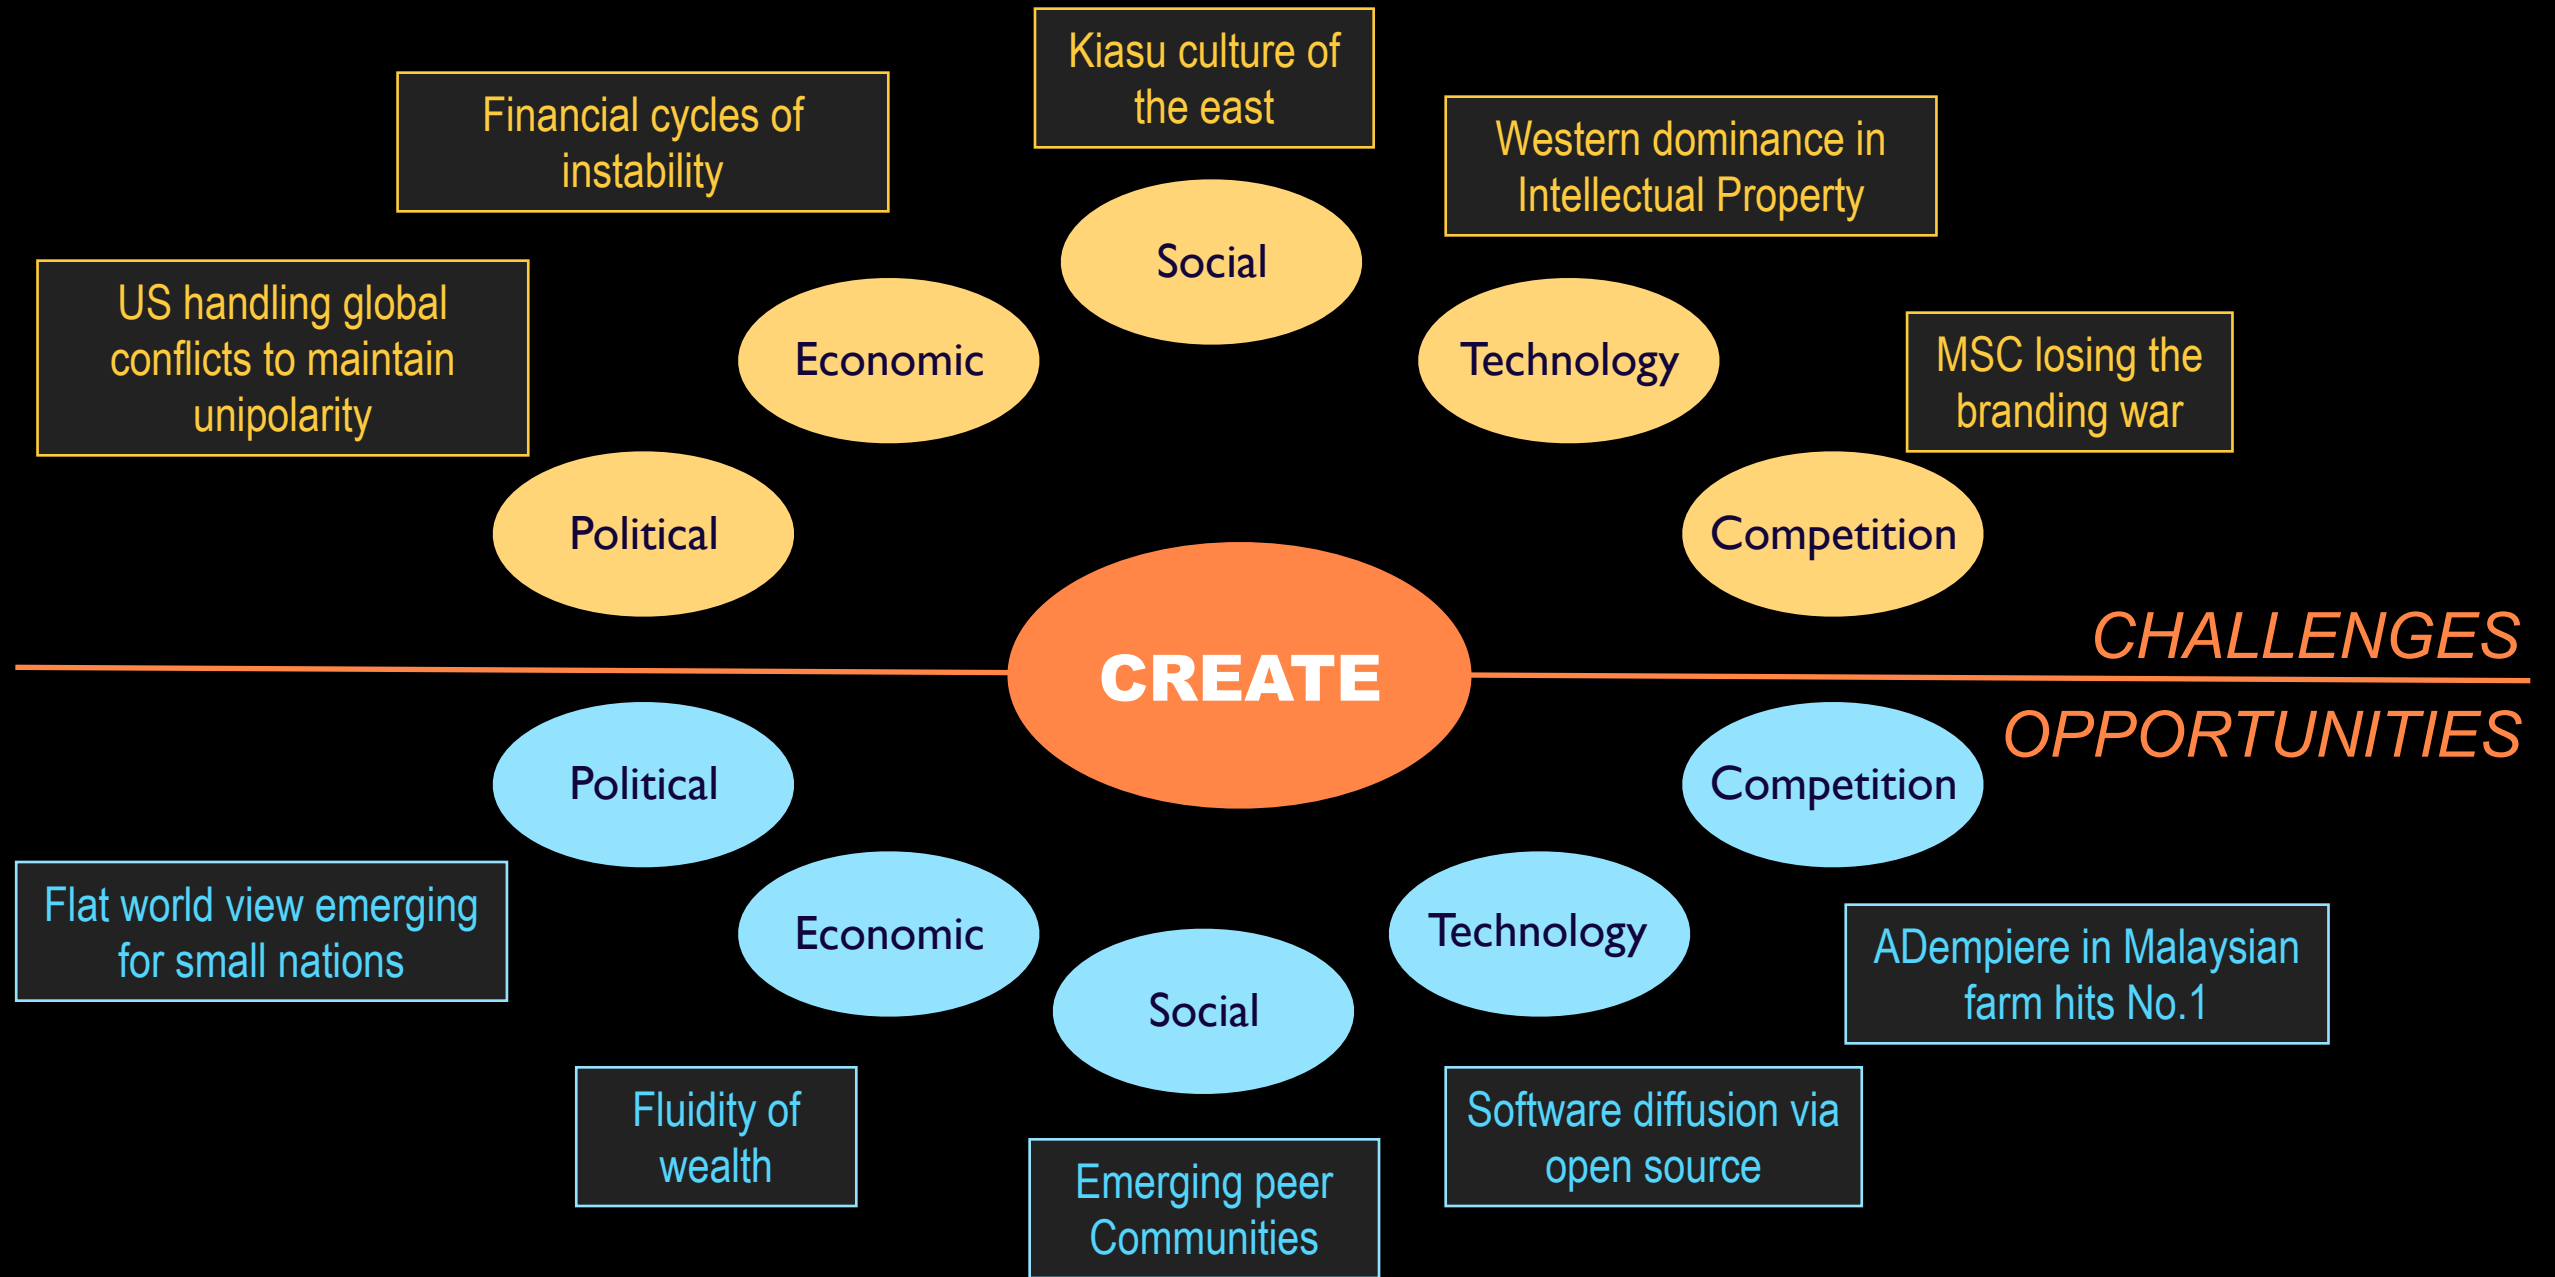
Kiasu culture of the east

Financial cycles of instability

Western dominance in Intellectual Property

Social

US handling global conflicts to maintain unipolarity

Economic

Technology

MSC losing the branding war

Political

Competition

CHALLENGES

CREATE

OPPORTUNITIES

Political

Competition

Flat world view emerging for small nations

Economic

Technology

ADempiere in Malaysian farm hits No.1

Social

Fluidity of wealth

Software diffusion via open source

Emerging peer Communities